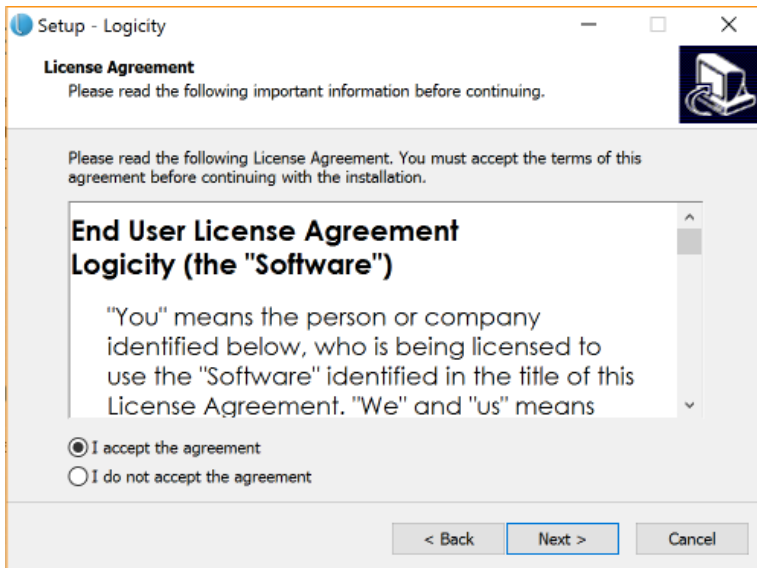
Setup - Logicity

License Agreement
Please read the following important information before continuing.

Please read the following License Agreement. You must accept the terms of this agreement before continuing with the installation.

End User License Agreement
Logicity (the "Software")

"You" means the person or company identified below, who is being licensed to use the "Software" identified in the title of this License Agreement. "We" and "us" means

I accept the agreement
I do not accept the agreement

< Back
Next >
Cancel